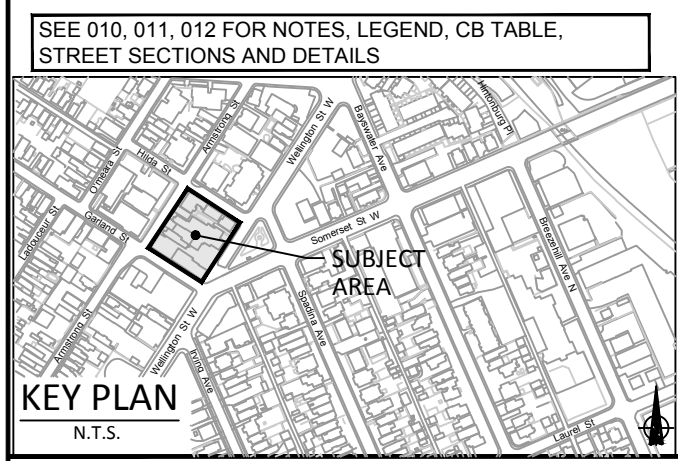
SEE 010, 011, 012 FOR NOTES, LEGEND, CB TABLE, STREET SECTIONS AND DETAILS

Armstrong St
Hilda St
O'meara St
Wellington St W
Bayswater Ave
Hintonburg Pl
Garland St
Laroucuer St
Somerset St W
Breezehill Ave N
SUBJECT AREA
Armstrong St
Wellington St W
Irving Ave
Spadina Ave
Laurel St

KEY PLAN
N.T.S.